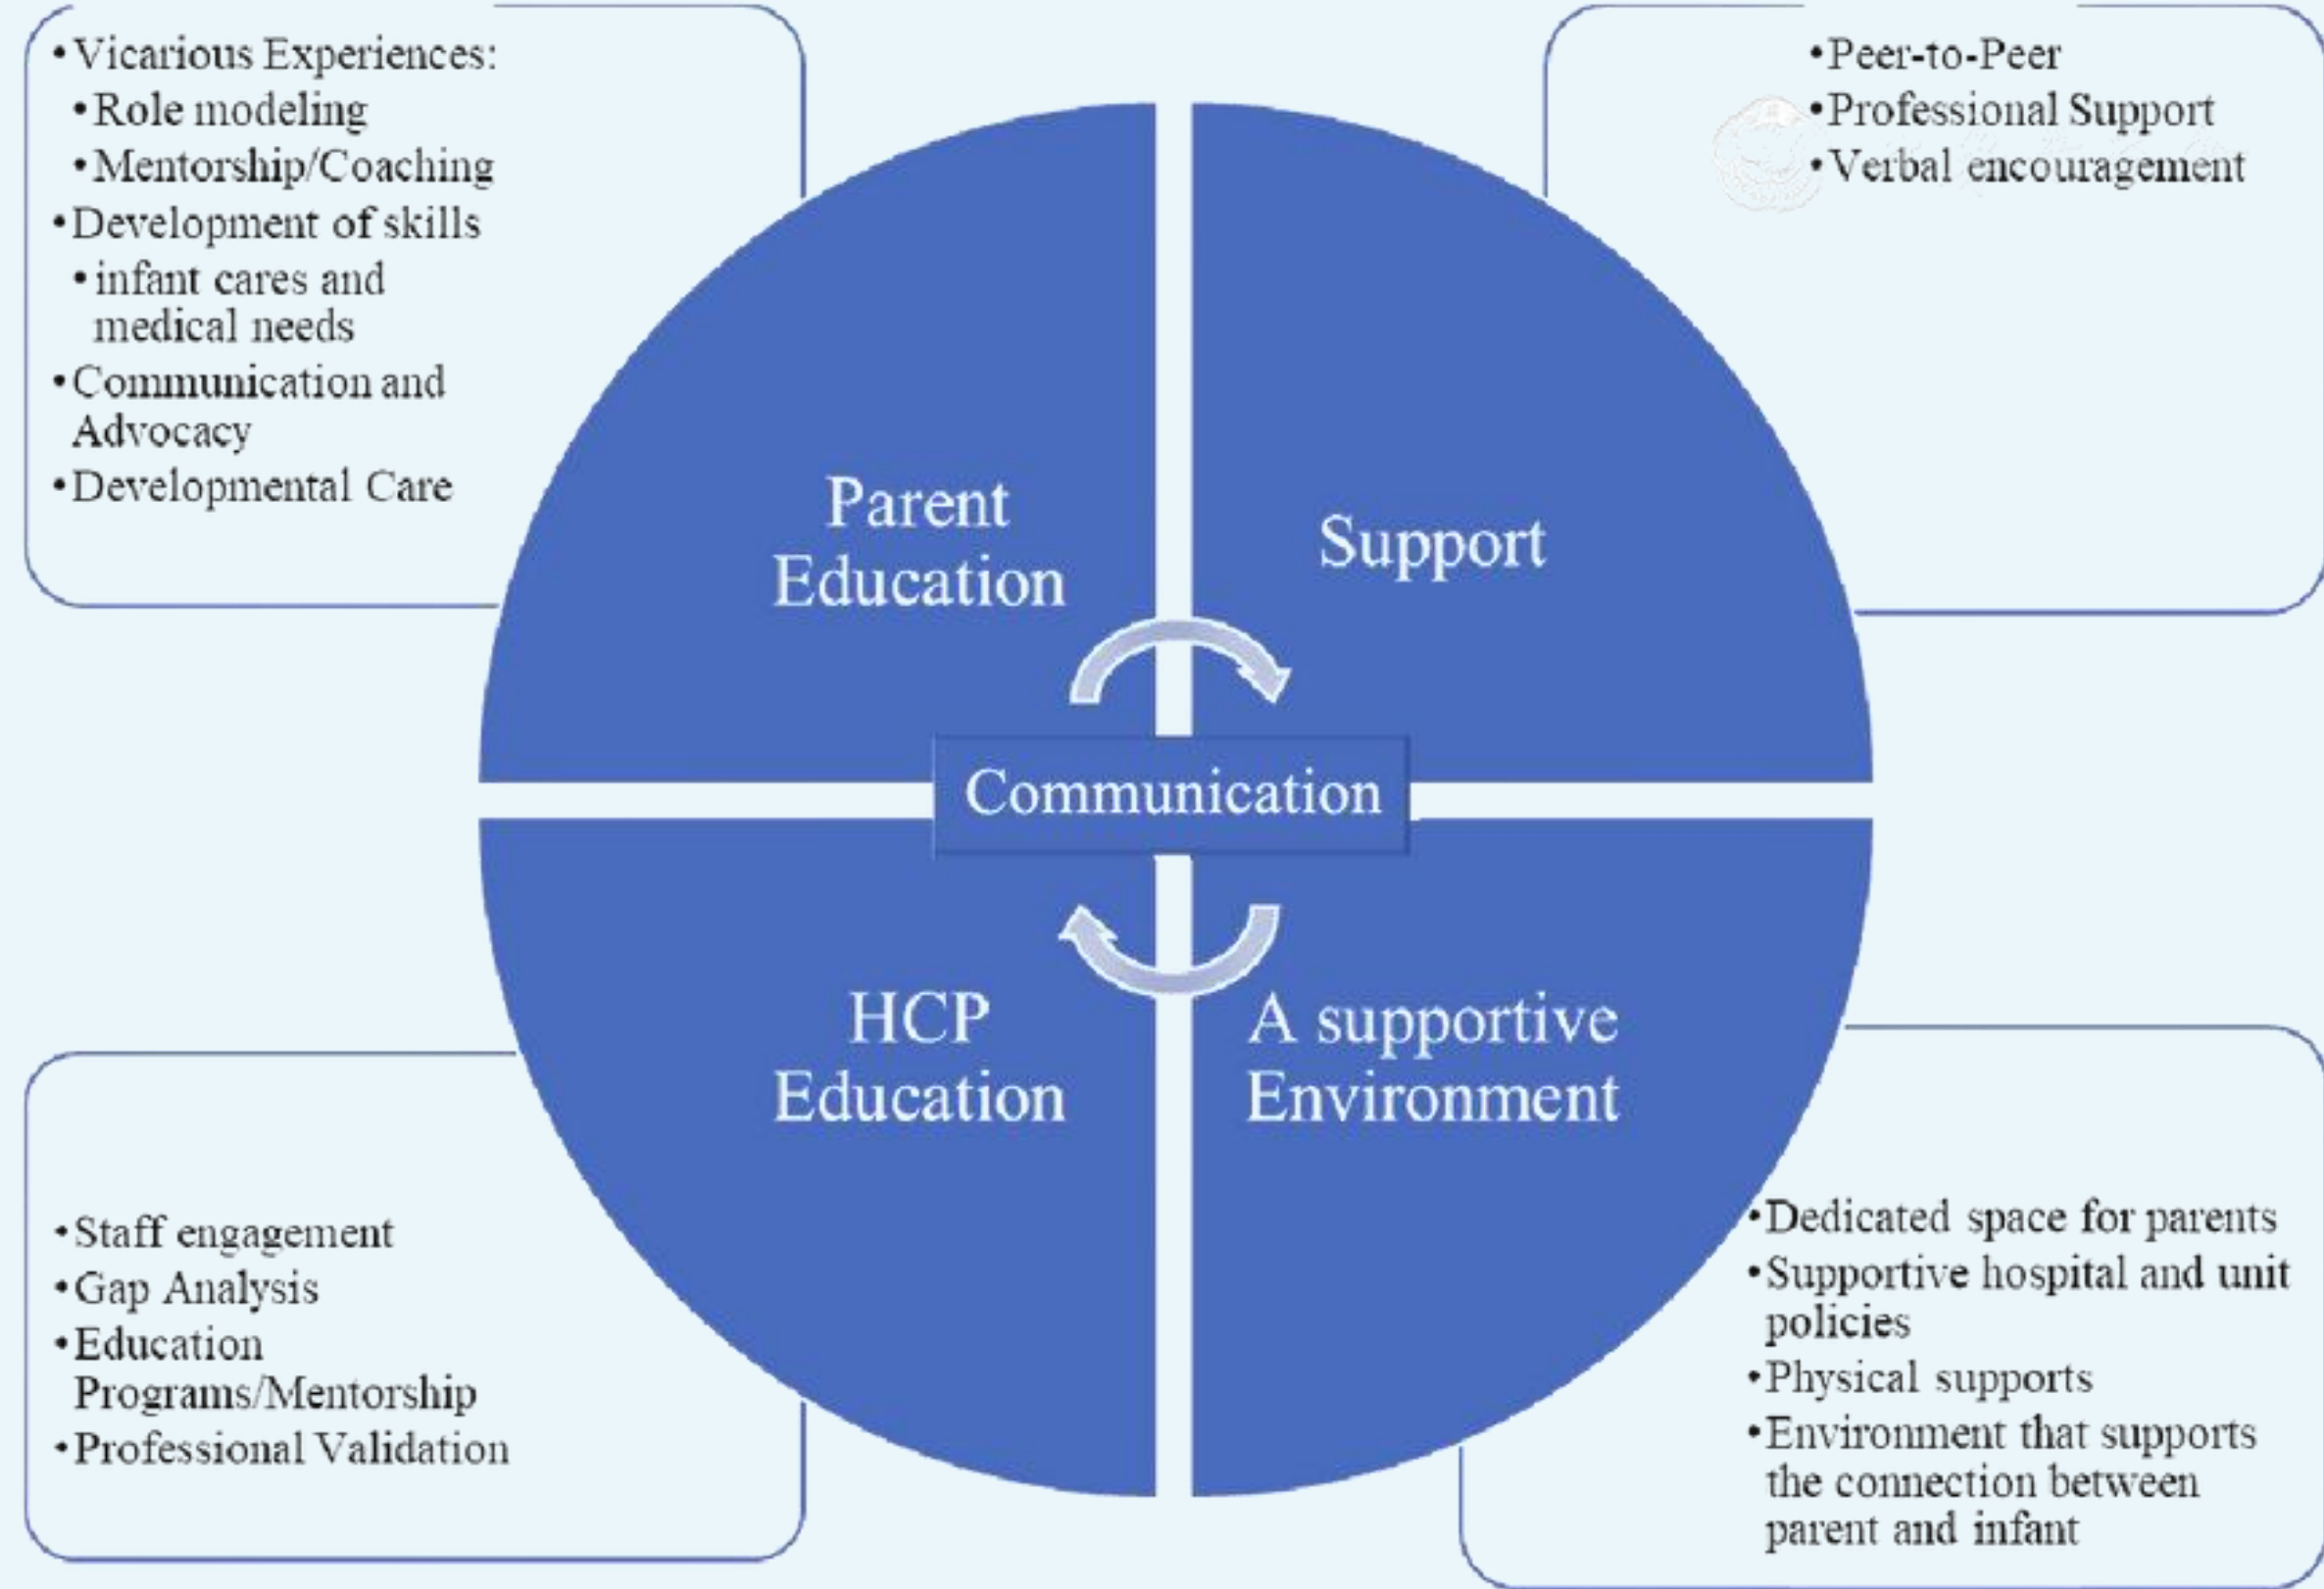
• Vicarious Experiences:
• Role modeling
• Mentorship/Coaching
• Development of skills
• infant cares and medical needs
• Communication and Advocacy
• Developmental Care

• Peer-to-Peer
• Professional Support
• Verbal encouragement

Parent Education

Support

Communication

HCP Education

A supportive Environment

• Staff engagement
• Gap Analysis
• Education Programs/Mentorship
• Professional Validation

• Dedicated space for parents
• Supportive hospital and unit policies
• Physical supports
• Environment that supports the connection between parent and infant